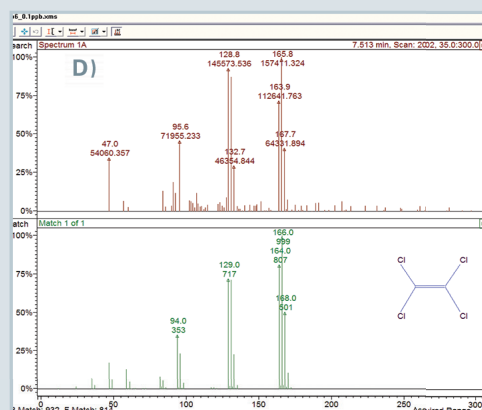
s6_0.1ppb.sms

earch Spectrum 1A

7.513 min, Scan: 2022, 35.0:300.0

100%

D)

128.8
145573.536

165.8
157411.324

75%

163.9
112641.763

95.6
71955.233

50%

47.0
54060.357

167.7
64331.894

132.7
46354.844

25%

0%

atch Match 1 of 1

100%

166.0
999

164.0
807

129.0
717

Cl

Cl

75%

Cl

Cl

168.0
501

50%

94.0
353

25%

0%

50

100

150

200

250

300

Match: 932, R.Match: 817

Acquired Range